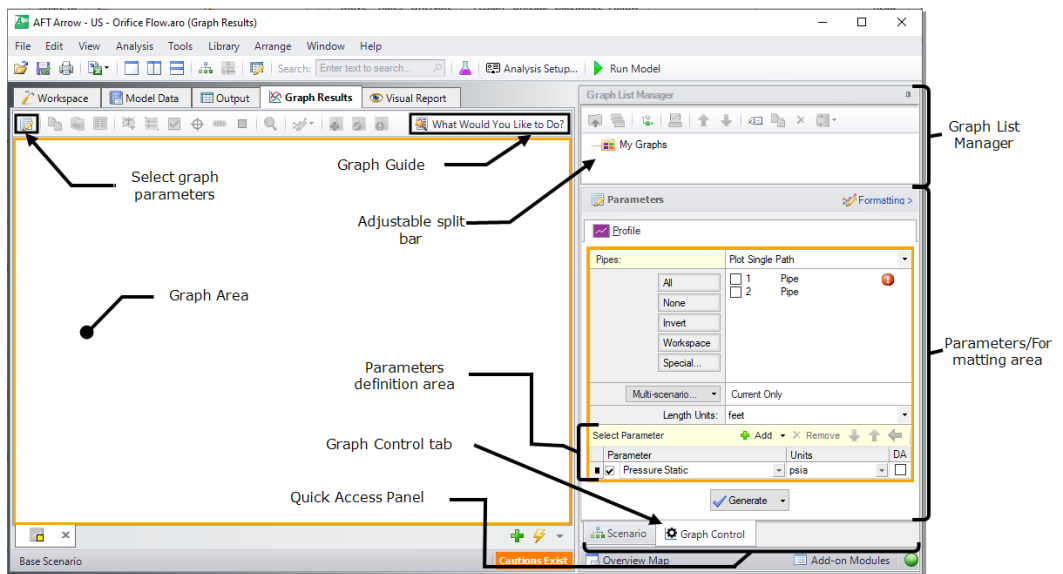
AFT Arrow - US - Orifice Flow.aro (Graph Results)

File Edit View Analysis Tools Library Arrange Window Help

Search: Enter text to search... Analysis Setup... Run Model

Workspace Model Data Output Graph Results Visual Report

What Would You Like to Do?

Select graph parameters

Graph Guide

Adjustable split bar

Graph Area

Parameters definition area

Graph Control tab

Quick Access Panel

Base Scenario

Cautions Exist

Graph List Manager

My Graphs

Parameters

Formatting >

Profile

Pipes: Plot Single Path

All
None
Invert
Workspace
Special...

1 Pipe
2 Pipe

Multi-scenario... Current Only

Length Units: feet

Select Parameter Add Remove

| Parameter | Units | DA |
|---|---|---|
| Pressure Static | psia | |

Generate

Scenario Graph Control

Overview Map Add-on Modules

Graph List Manager

Parameters/Formatting area